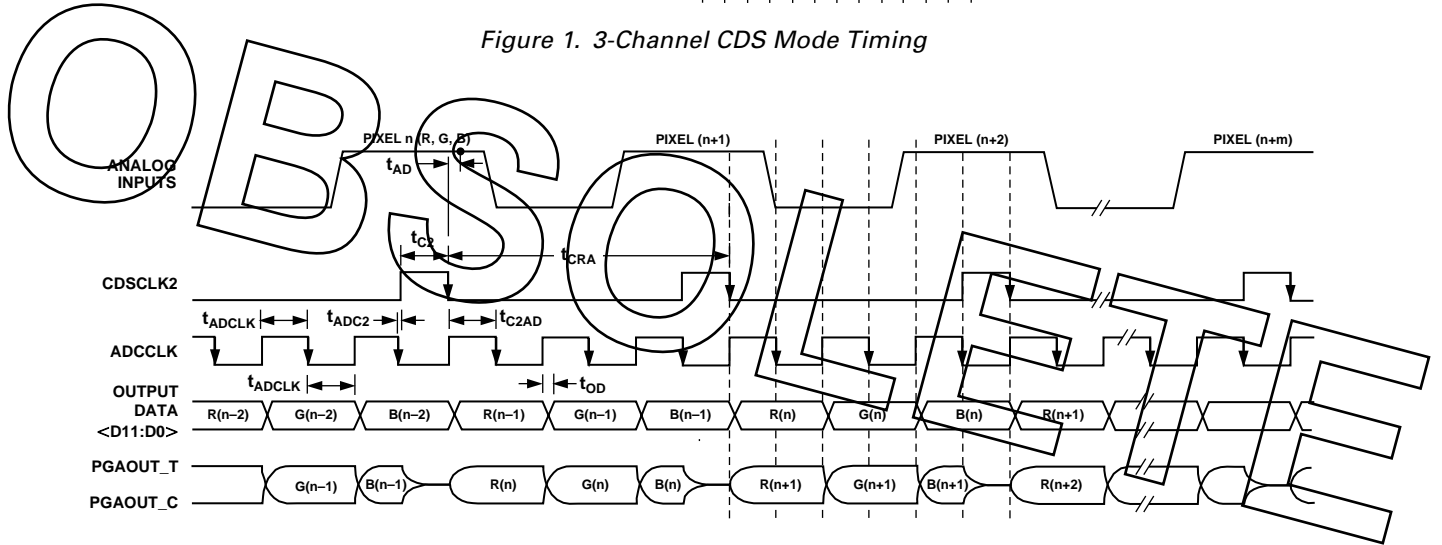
Figure 1. 3-Channel CDS Mode Timing

OBSOLETE

PIXEL n (R, G, B)

PIXEL (n+1)

PIXEL (n+2)

PIXEL (n+m)

ANALOG INPUTS

$t_{AD}$

$t_{C2}$

$t_{CRA}$

CDSCLK2

$t_{ADCLK}$

$t_{ADC2}$

$t_{C2AD}$

ADCCLK

$t_{ADCLK}$

$t_{OD}$

OUTPUT DATA <D11:D0>

R(n–2) G(n–2) B(n–2) R(n–1) G(n–1) B(n–1) R(n) G(n) B(n) R(n+1)

PGAOUT_T

PGAOUT_C

G(n–1) B(n–1) R(n) G(n) B(n) R(n+1) G(n+1) B(n+1) R(n+2)